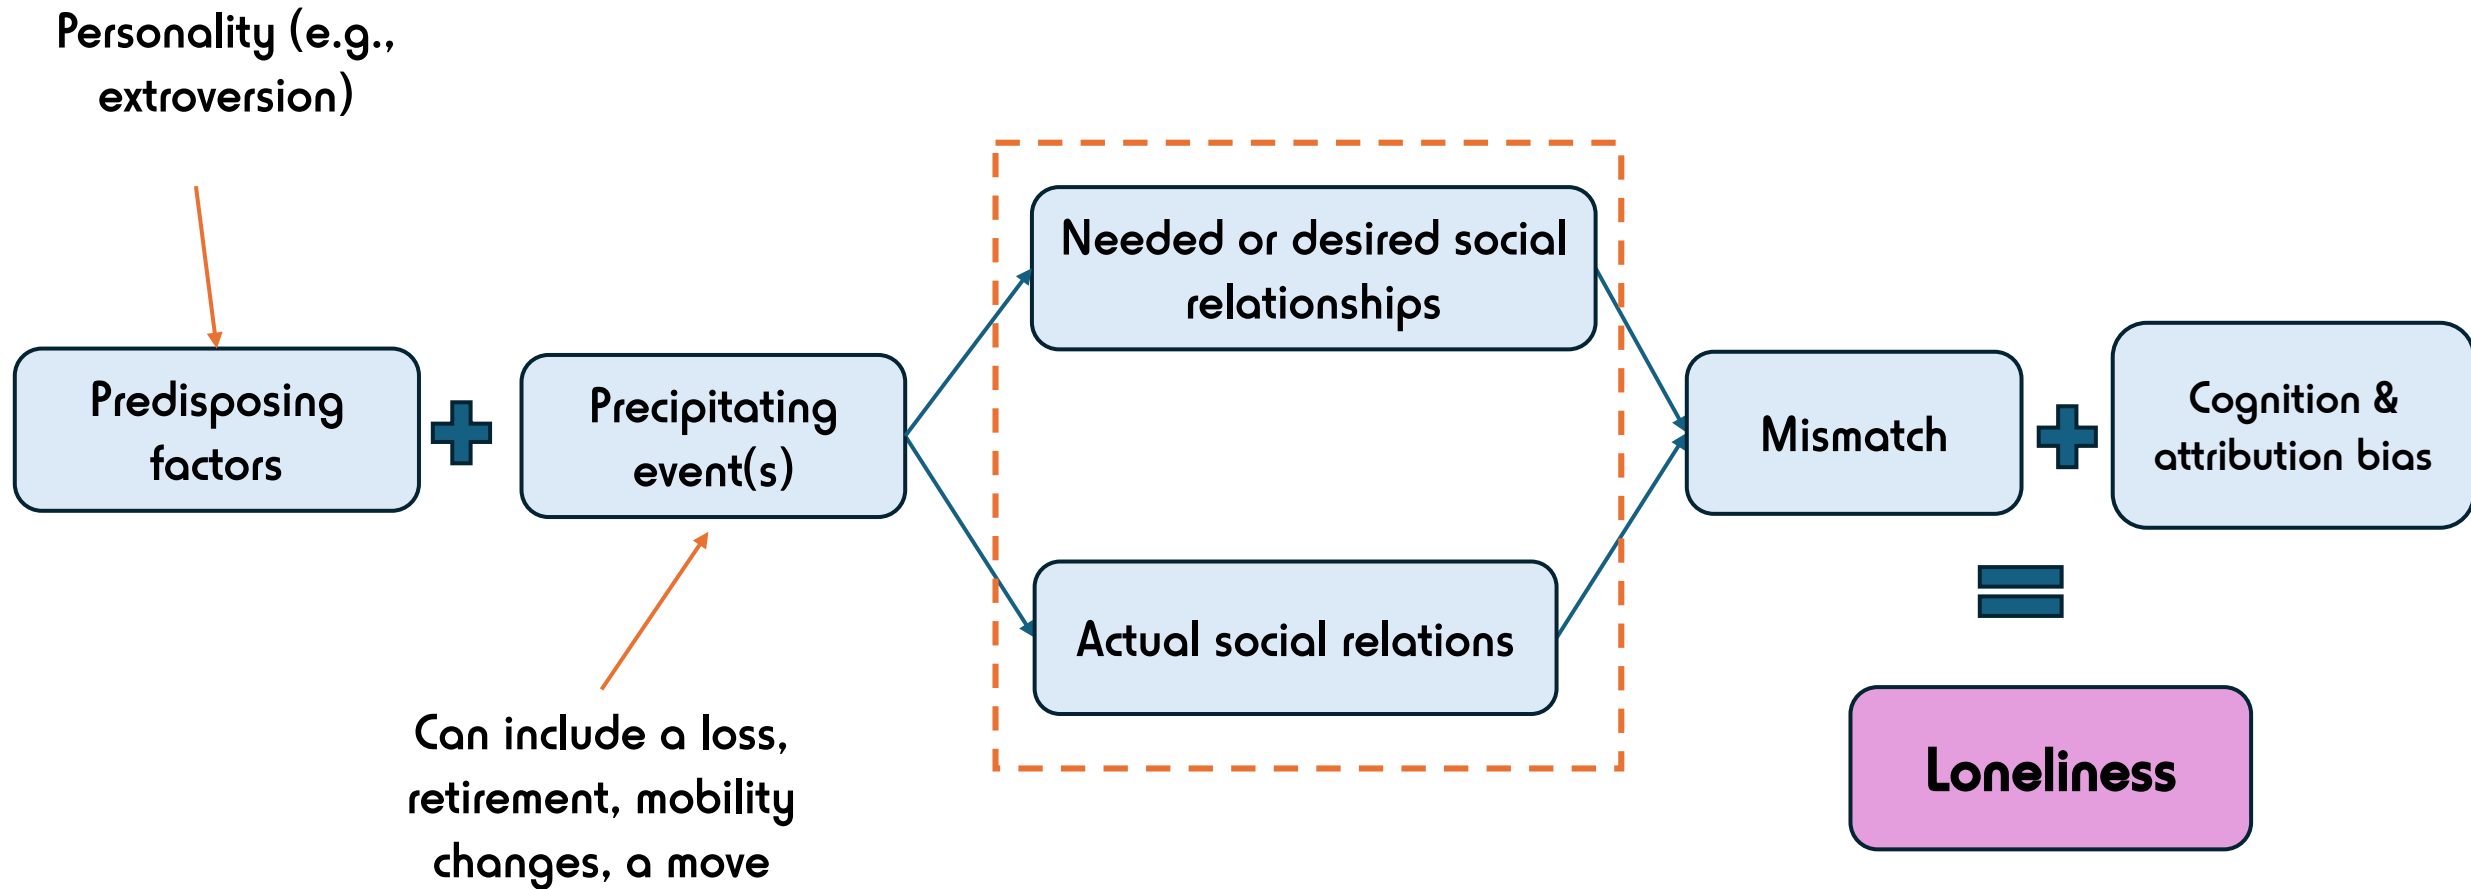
Personality (e.g., extroversion)

Predisposing factors

Precipitating event(s)

Can include a loss, retirement, mobility changes, a move

Needed or desired social relationships

Actual social relations

Mismatch

Cognition & attribution bias

Loneliness